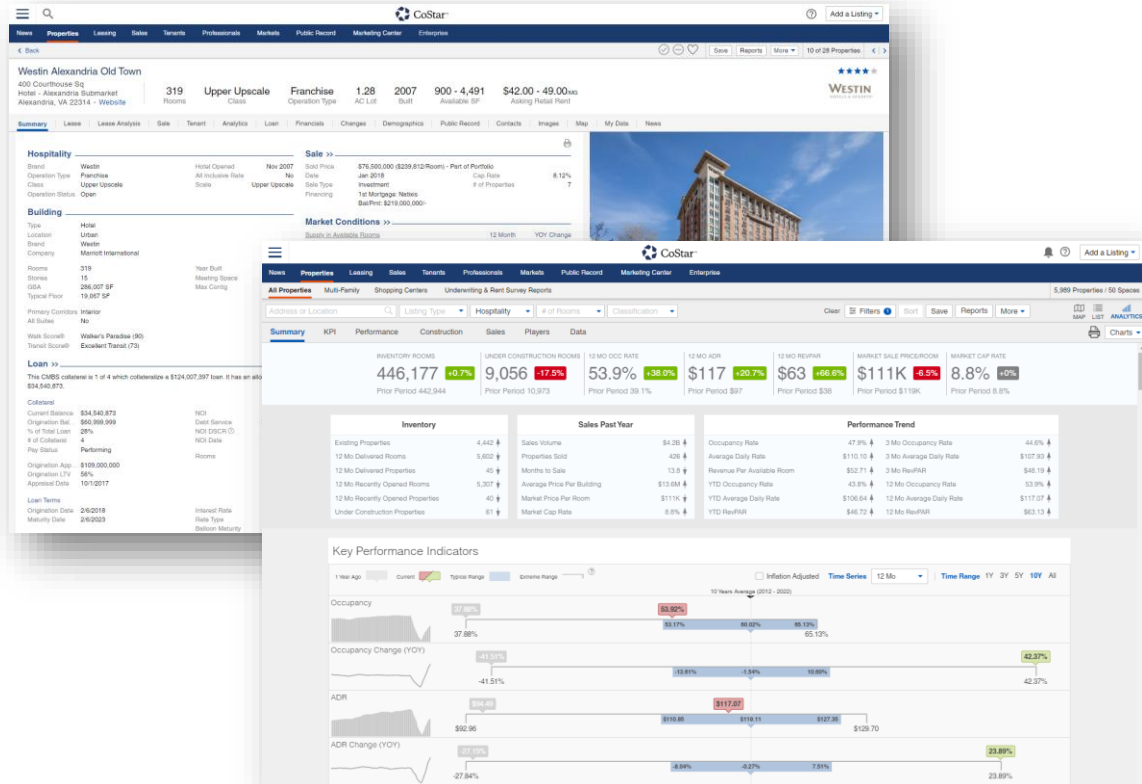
CoStar

Add a Listing

News Properties Leasing Sales Tenants Professionals Markets Public Record Marketing Center Enterprise

‹ Back

Save Reports More 10 of 28 Properties

Westin Alexandria Old Town

400 Courthouse Sq
Hotel - Alexandria Submarket
Alexandria, VA 22314 - Website

319 Rooms | Upper Upscale Class | Franchise Operation Type | 1.28 AC Lot | 2007 Built | 900 - 4,491 Available SF | $42.00 - 49.00/MG Asking Retail Rent

WESTIN

Summary Lease Lease Analysis Sale Tenant Analytics Loan Financials Changes Demographics Public Record Contacts Images Map My Data News

Hospitality

Brand Westin
Operation Type Franchise
Class Upper Upscale
Operation Status Open
Hotel Opened Nov 2007
All Inclusive Rate No
Scale Upper Upscale

Building

Type Hotel
Location Urban
Brand Westin
Company Marriott International

Rooms 319
Stories 15
GBA 286,007 SF
Typical Floor 19,067 SF
Year Built
Meeting Space
Max Contig

Primary Corridors Interior
All Suites No

Walk Score® Walker's Paradise (90)
Transit Score® Excellent Transit (73)

Loan

This CMBS collateral is 1 of 4 which collateralize a $124,007,397 loan. It has an allo $34,540,873.

Collateral
Current Balance $34,540,873
Origination Bal. $50,999,999
% of Total Loan 28%
# of Collateral 4
Pay Status Performing
NOI
Debt Service
NOI DSCR
NOI Date
Rooms

Origination App. $109,000,000
Origination LTV 56%
Appraisal Date 10/1/2017

Loan Terms
Origination Date 2/6/2018
Maturity Date 2/6/2023
Interest Rate
Rate Type
Balloon Maturity

Sale »

Sold Price $76,500,000 ($239,812/Room) - Part of Portfolio
Date Jan 2018
Sale Type Investment
Financing 1st Mortgage: Nattixis
Bal/Pmt: $219,000,000/-
Cap Rate 8.12%
# of Properties 7

Market Conditions »

Supply in Available Rooms 12 Month YOY Change

CoStar

Add a Listing

News Properties Leasing Sales Tenants Professionals Markets Public Record Marketing Center Enterprise

All Properties Multi-Family Shopping Centers Underwriting & Rent Survey Reports

5,989 Properties / 50 Spaces

Address or Location | Listing Type | Hospitality | # of Rooms | Classification

Clear Filters 1 Sort Save Reports More

MAP LIST ANALYTICS

Summary KPI Performance Construction Sales Players Data

Charts

INVENTORY ROOMS 446,177 +0.7% Prior Period 442,944
UNDER CONSTRUCTION ROOMS 9,056 -17.5% Prior Period 10,973
12 MO OCC RATE 53.9% +38.0% Prior Period 39.1%
12 MO ADR $117 +20.7% Prior Period $97
12 MO REVPAR $63 +66.6% Prior Period $38
MARKET SALE PRICE/ROOM $111K -6.5% Prior Period $119K
MARKET CAP RATE 8.8% +0% Prior Period 8.8%

| Inventory | |
|---|---|
| Existing Properties | 4,442 |
| 12 Mo Delivered Rooms | 5,602 |
| 12 Mo Delivered Properties | 45 |
| 12 Mo Recently Opened Rooms | 5,307 |
| 12 Mo Recently Opened Properties | 40 |
| Under Construction Properties | 61 |

| Sales Past Year | |
|---|---|
| Sales Volume | $4.2B |
| Properties Sold | 426 |
| Months to Sale | 13.8 |
| Average Price Per Building | $13.6M |
| Market Price Per Room | $111K |
| Market Cap Rate | 8.8% |

| Performance Trend | | | |
|---|---|---|---|
| Occupancy Rate | 47.9% | 3 Mo Occupancy Rate | 44.6% |
| Average Daily Rate | $110.10 | 3 Mo Average Daily Rate | $107.93 |
| Revenue Per Available Room | $52.71 | 3 Mo RevPAR | $48.19 |
| YTD Occupancy Rate | 43.8% | 12 Mo Occupancy Rate | 53.9% |
| YTD Average Daily Rate | $106.64 | 12 Mo Average Daily Rate | $117.07 |
| YTD RevPAR | $46.72 | 12 Mo RevPAR | $63.13 |

Key Performance Indicators

1 Year Ago Current Typical Range Extreme Range

Inflation Adjusted Time Series 12 Mo Time Range 1Y 3Y 5Y 10Y All

10 Years Average (2012 - 2022)

Occupancy
37.88% 53.92% 53.17% 60.02% 65.13% 37.88% 65.13%

Occupancy Change (YOY)
-41.51% -12.61% -1.54% 10.60% 42.37% -41.51% 42.37%

ADR
$94.40 $117.07 $110.65 $119.11 $127.35 $92.96 $129.70

ADR Change (YOY)
-27.35% -8.04% -0.27% 7.51% 23.89% -27.84% 23.89%